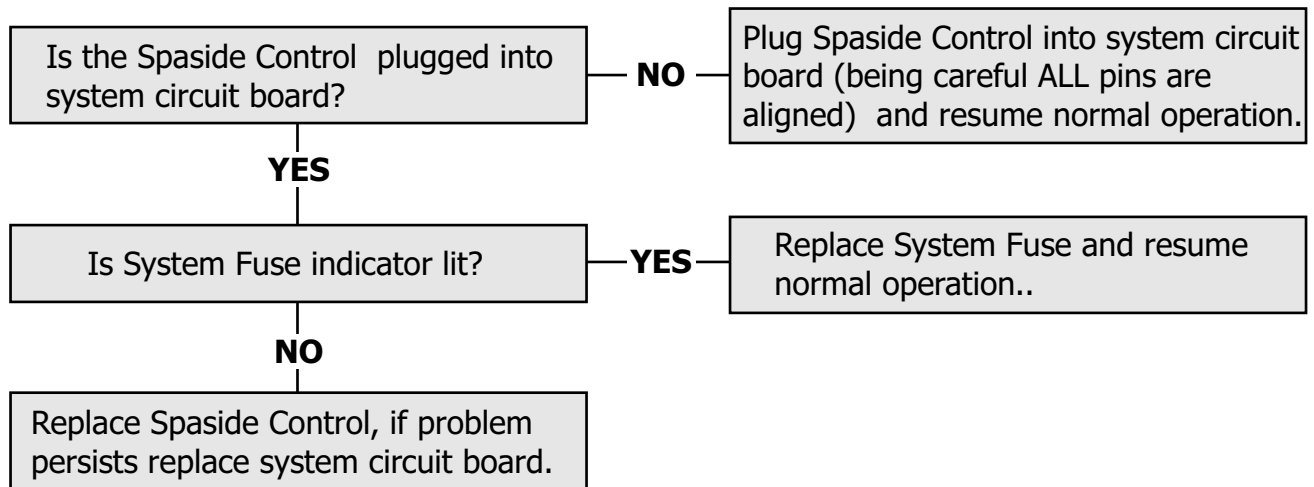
Is the Spaside Control plugged into system circuit board?

NO

Plug Spaside Control into system circuit board (being careful ALL pins are aligned) and resume normal operation.

YES

Is System Fuse indicator lit?

YES

Replace System Fuse and resume normal operation..

NO

Replace Spaside Control, if problem persists replace system circuit board.